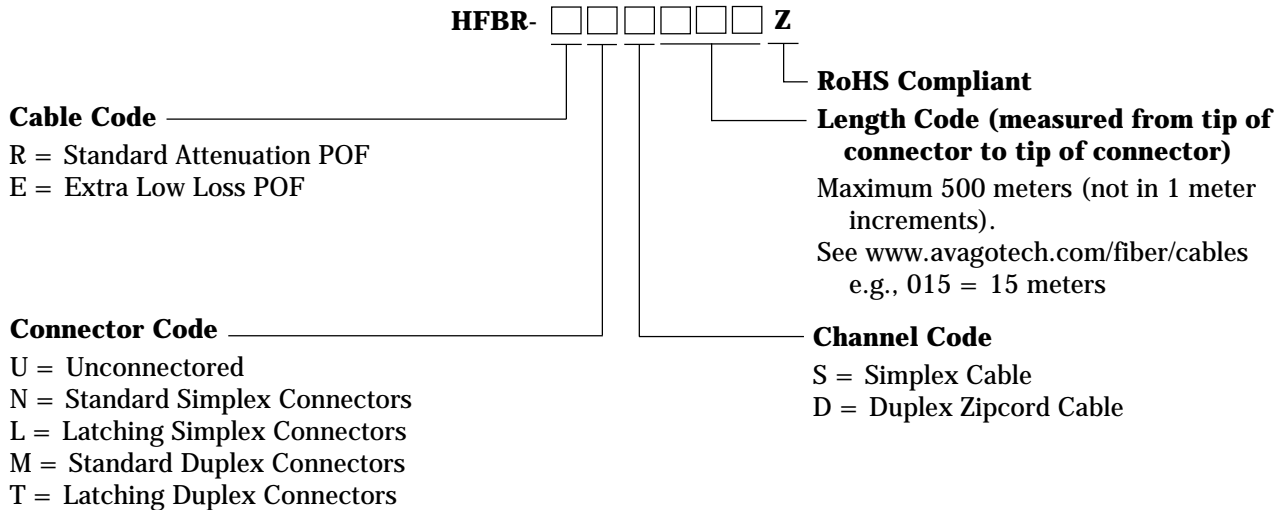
HFBR- □□□□□□ Z

RoHS Compliant

Cable Code
R = Standard Attenuation POF
E = Extra Low Loss POF

Length Code (measured from tip of connector to tip of connector)
Maximum 500 meters (not in 1 meter increments).
See www.avagotech.com/fiber/cables e.g., 015 = 15 meters

Connector Code
U = Unconnectored
N = Standard Simplex Connectors
L = Latching Simplex Connectors
M = Standard Duplex Connectors
T = Latching Duplex Connectors

Channel Code
S = Simplex Cable
D = Duplex Zipcord Cable